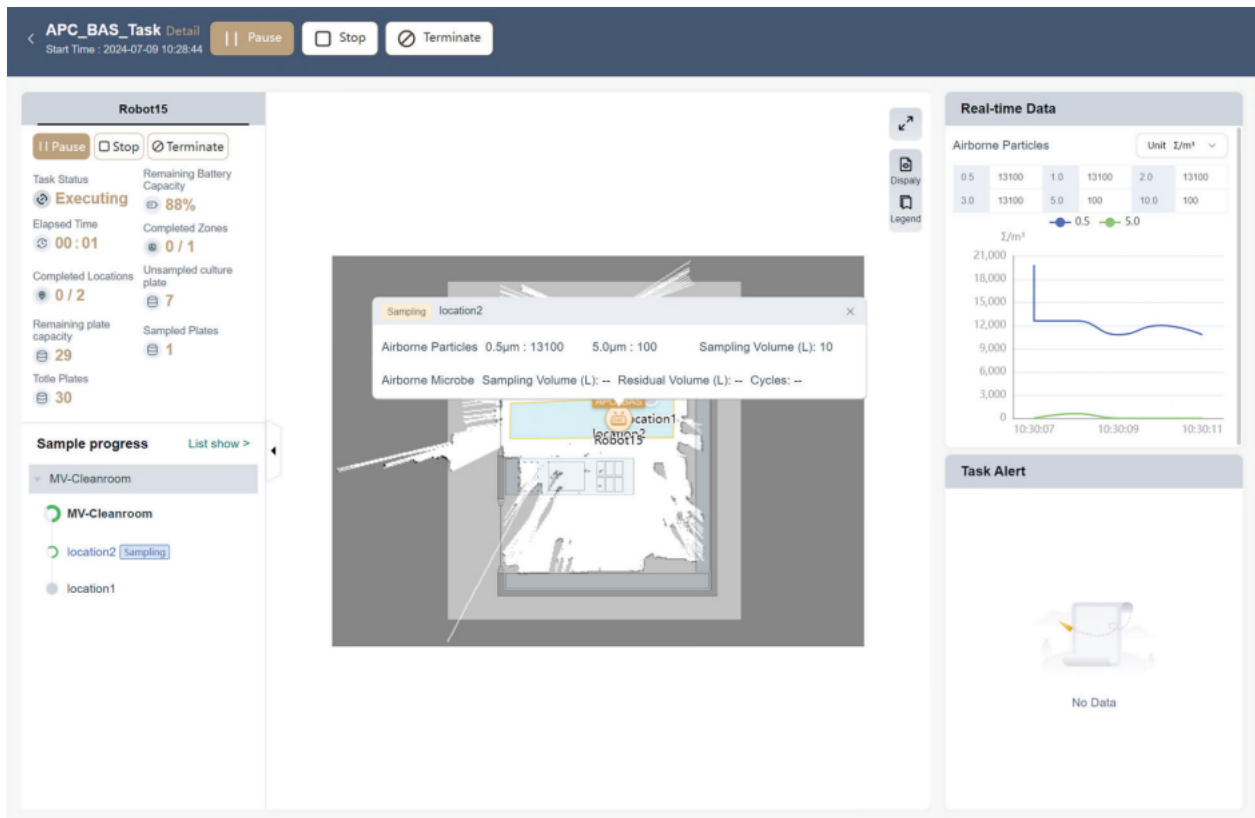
APC_BAS_Task Detail
Start Time : 2024-07-09 10:28:44

Pause Stop Terminate

Robot15

Pause Stop Terminate

Task Status
Executing

Remaining Battery Capacity
88%

Elapsed Time
00 : 01

Completed Zones
0 / 1

Completed Locations
0 / 2

Unsampled culture plate
7

Remaining plate capacity
29

Sampled Plates
1

Totle Plates
30

Sample progress List show >

MV-Cleanroom

MV-Cleanroom

location2 Sampling

location1

Dispaly
Legend

Sampling location2

Airborne Particles 0.5μm : 13100 5.0μm : 100 Sampling Volume (L): 10

Airborne Microbe Sampling Volume (L): -- Residual Volume (L): -- Cycles: --

location1
location2
Robot15

Real-time Data

Airborne Particles

Unit Σ/m³

| 0.5 | 13100 | 1.0 | 13100 | 2.0 | 13100 |
|---|---|---|---|---|---|
| 3.0 | 13100 | 5.0 | 100 | 10.0 | 100 |

0.5 5.0

Σ/m³
21,000
18,000
15,000
12,000
9,000
6,000
3,000
0
10:30:07 10:30:09 10:30:11

Task Alert

No Data